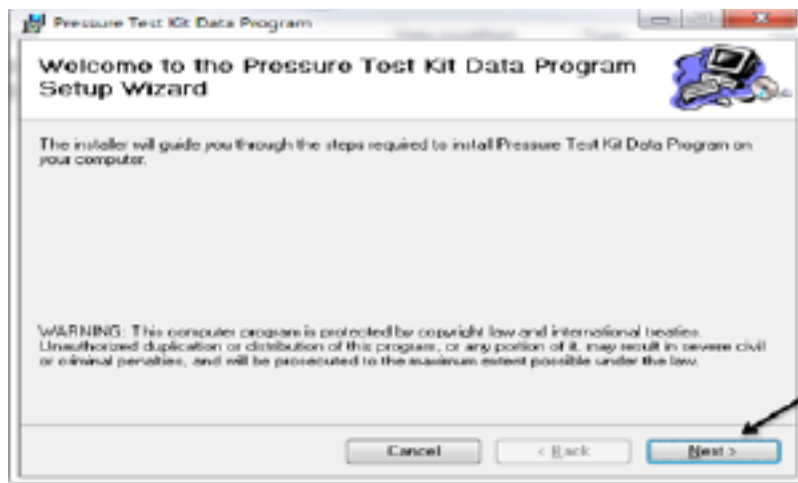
Pressure Test Kit Data Program

Welcome to the Pressure Test Kit Data Program Setup Wizard

The installer will guide you through the steps required to install Pressure Test Kit Data Program on your computer.

WARNING: This computer program is protected by copyright law and international treaties. Unauthorized duplication or distribution of this program, or any portion of it, may result in severe civil or criminal penalties, and will be prosecuted to the maximum extent possible under the law.

Cancel

< Back

Next >